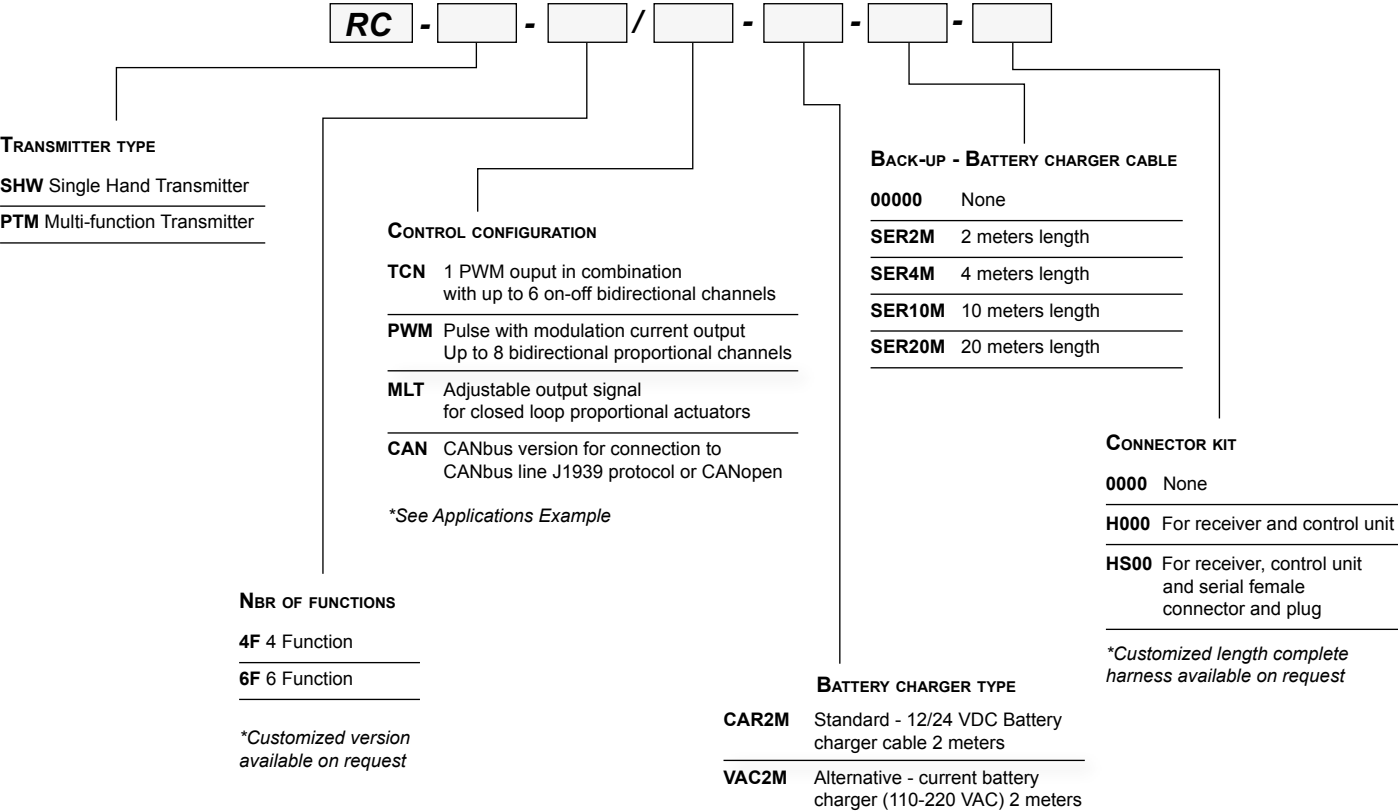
RC - [ ] - [ ] / [ ] - [ ] - [ ] - [ ]

Transmitter type

SHW Single Hand Transmitter

PTM Multi-function Transmitter

Control configuration

TCN 1 PWM ouput in combination with up to 6 on-off bidirectional channels

PWM Pulse with modulation current output Up to 8 bidirectional proportional channels

MLT Adjustable output signal for closed loop proportional actuators

CAN CANbus version for connection to CANbus line J1939 protocol or CANopen

*See Applications Example

Nbr of functions

4F 4 Function

6F 6 Function

*Customized version available on request

Back-up - Battery charger cable

00000 None

SER2M 2 meters length

SER4M 4 meters length

SER10M 10 meters length

SER20M 20 meters length

Connector kit

0000 None

H000 For receiver and control unit

HS00 For receiver, control unit and serial female connector and plug

*Customized length complete harness available on request

Battery charger type

CAR2M Standard - 12/24 VDC Battery charger cable 2 meters

VAC2M Alternative - current battery charger (110-220 VAC) 2 meters